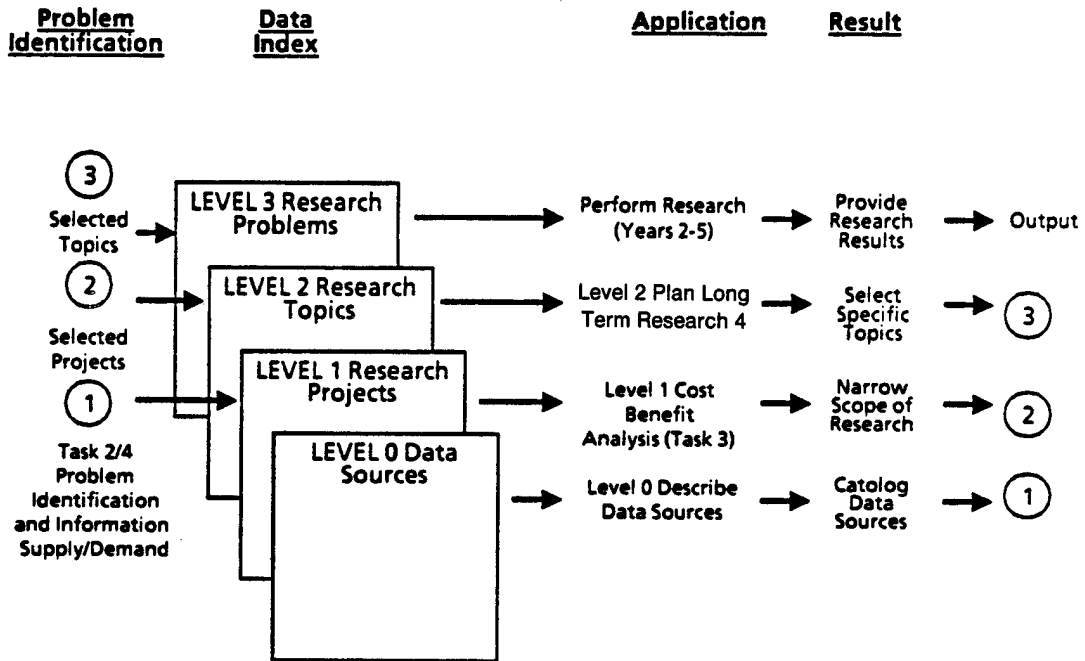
Problem Identification

Data Index

Application

Result

3

Selected Topics

LEVEL 3 Research Problems

Perform Research (Years 2-5)

Provide Research Results

Output

2

LEVEL 2 Research Topics

Level 2 Plan Long Term Research 4

Select Specific Topics

3

Selected Projects

1

LEVEL 1 Research Projects

Level 1 Cost Benefit Analysis (Task 3)

Narrow Scope of Research

2

Task 2/4 Problem Identification and Information Supply/Demand

LEVEL 0 Data Sources

Level 0 Describe Data Sources

Catolog Data Sources

1